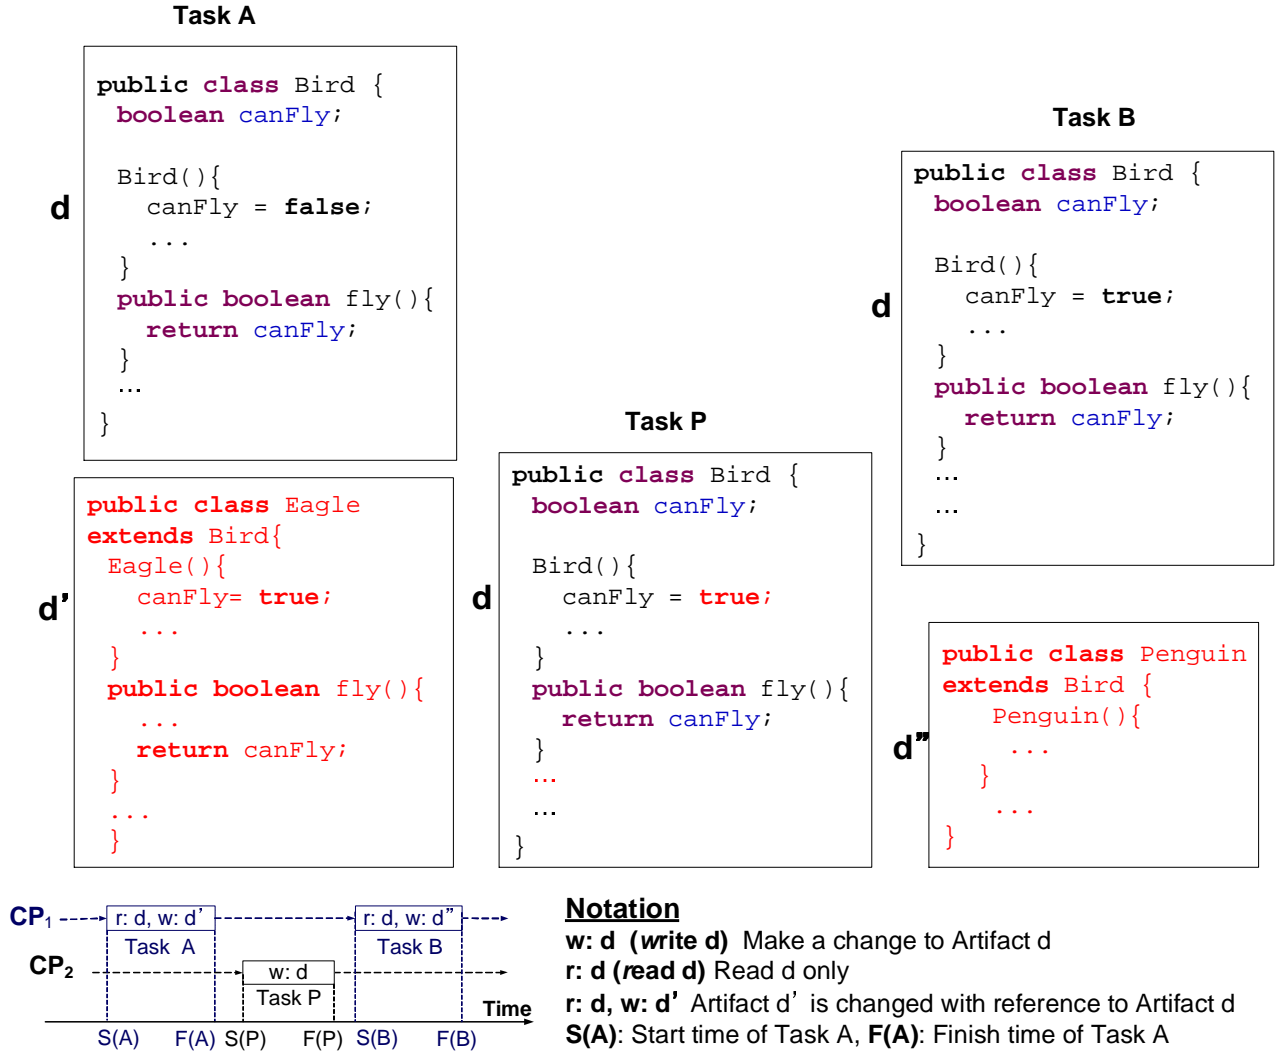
Task A

d

```
public class Bird {
 boolean canFly;

 Bird(){
   canFly = false;
   ...
 }
 public boolean fly(){
   return canFly;
 }
 …
}
```

d’

```
public class Eagle
extends Bird{
 Eagle(){
   canFly= true;
   ...
 }
 public boolean fly(){
   ...
   return canFly;
 }
 ...
}
```

Task P

d

```
public class Bird {
 boolean canFly;

 Bird(){
   canFly = true;
   ...
 }
 public boolean fly(){
   return canFly;
 }
 …
 …
}
```

Task B

d

```
public class Bird {
 boolean canFly;

 Bird(){
   canFly = true;
   ...
 }
 public boolean fly(){
   return canFly;
 }
 …
 …
}
```

d”

```
public class Penguin
extends Bird {
    Penguin(){
      ...
    }
    ...
}
```

$CP_1$ r: d, w: d’ Task A r: d, w: d” Task B

$CP_2$ w: d Task P

Time

S(A) F(A) S(P) F(P) S(B) F(B)

Notation
w: d (write d) Make a change to Artifact d
r: d (read d) Read d only
r: d, w: d’ Artifact d’ is changed with reference to Artifact d
S(A): Start time of Task A, F(A): Finish time of Task A